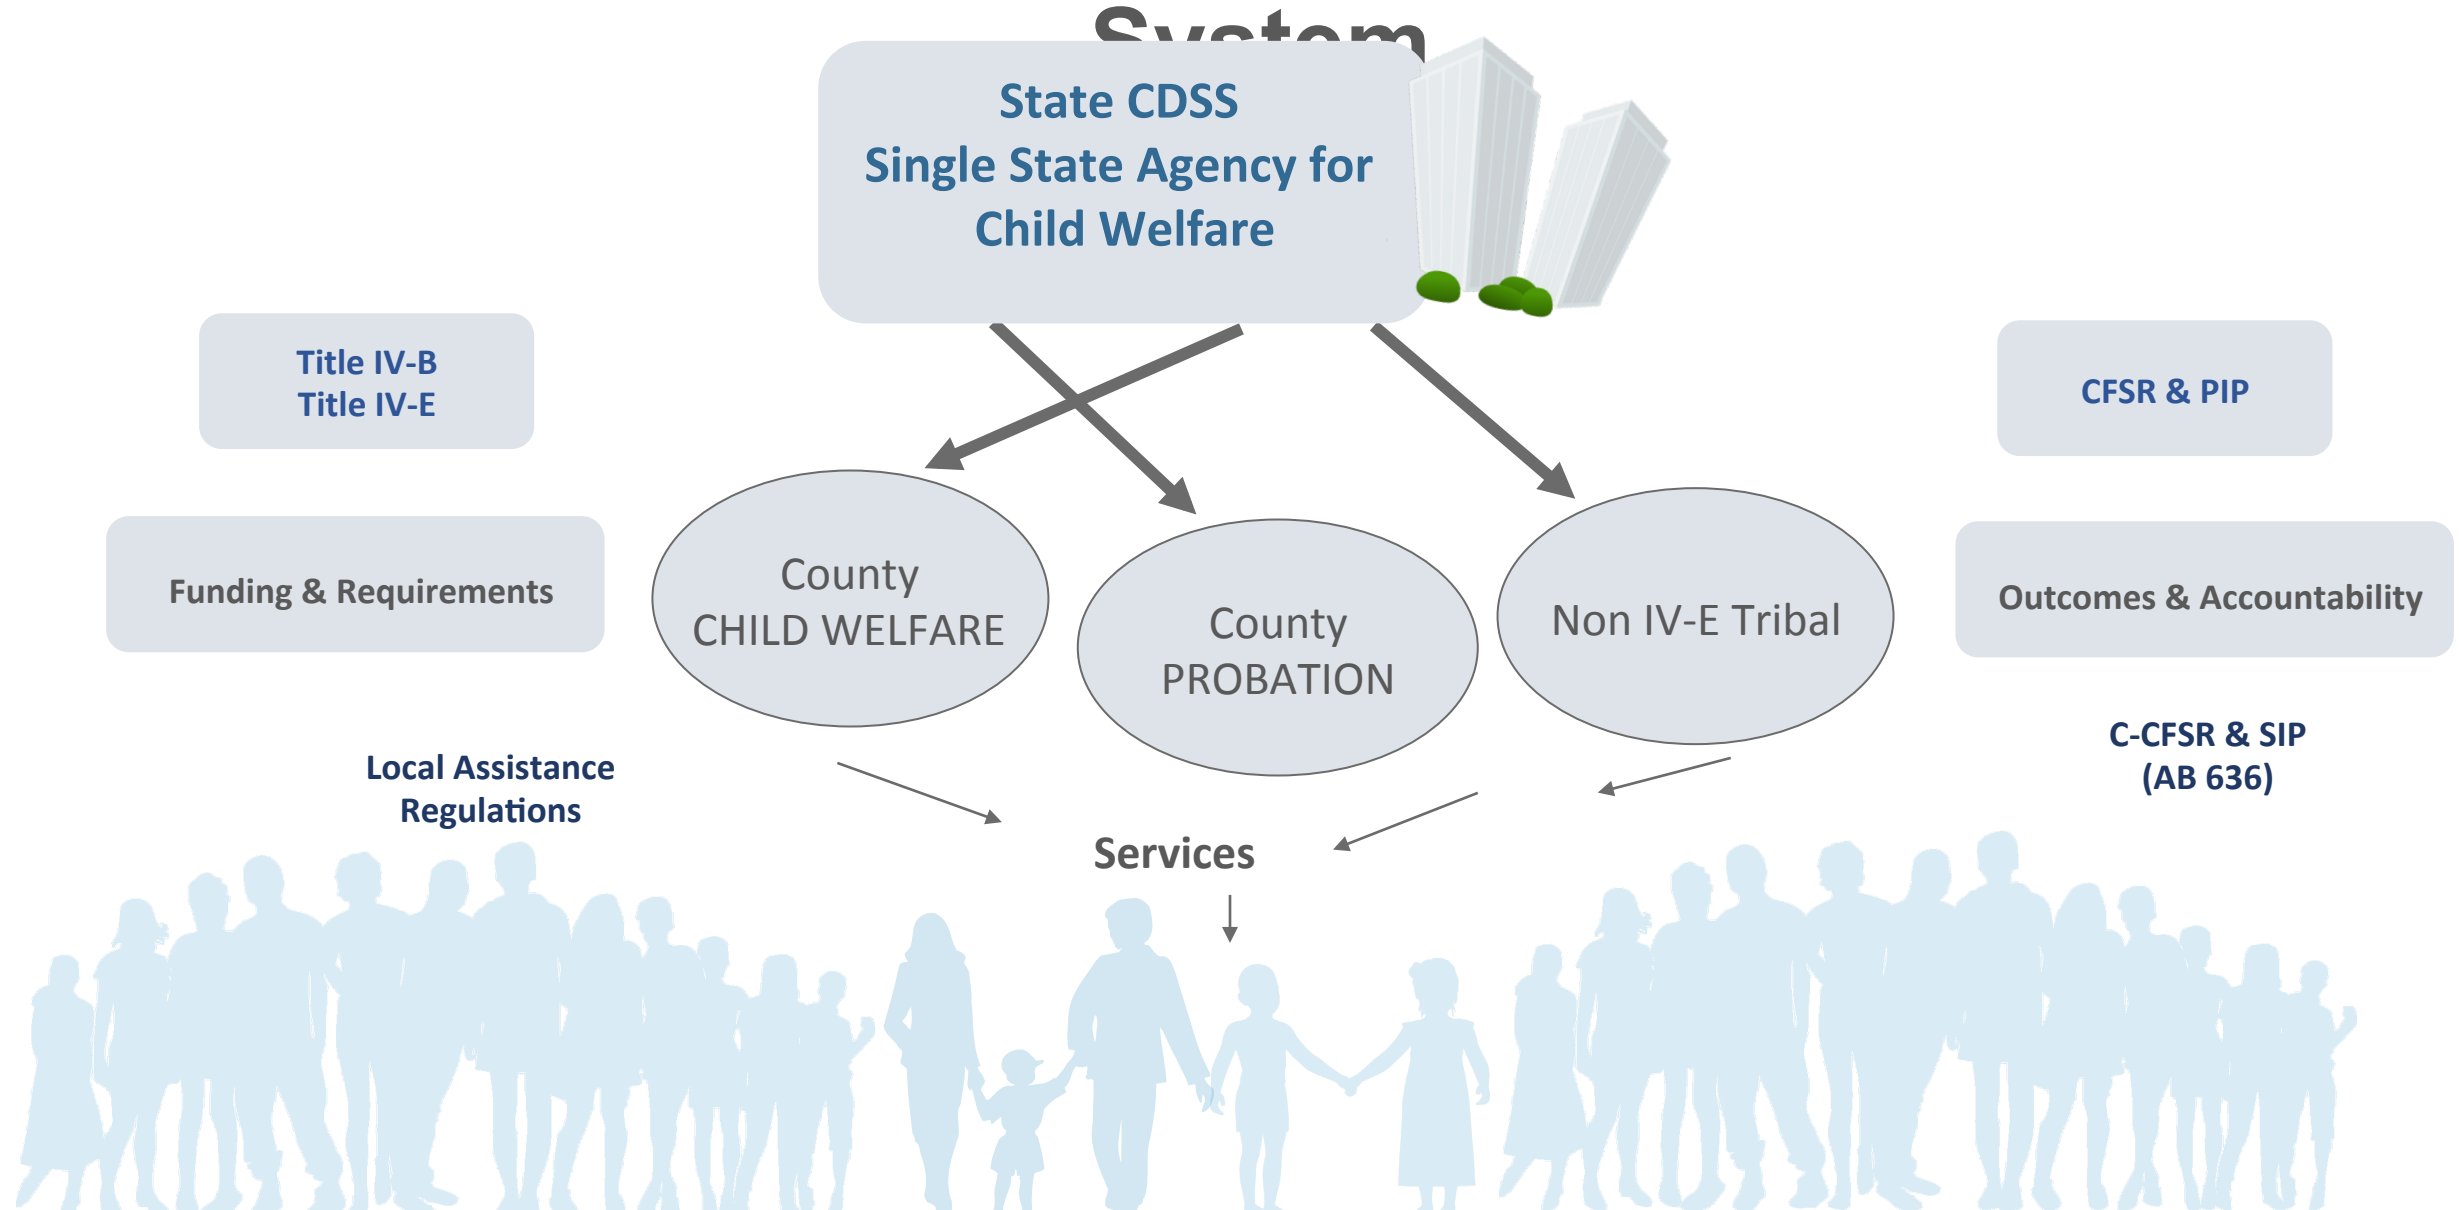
System

State CDSS
Single State Agency for
Child Welfare

Title IV-B
Title IV-E

CFSR & PIP

Funding & Requirements

County
CHILD WELFARE

County
PROBATION

Non IV-E Tribal

Outcomes & Accountability

Local Assistance
Regulations

C-CFSR & SIP
(AB 636)

Services